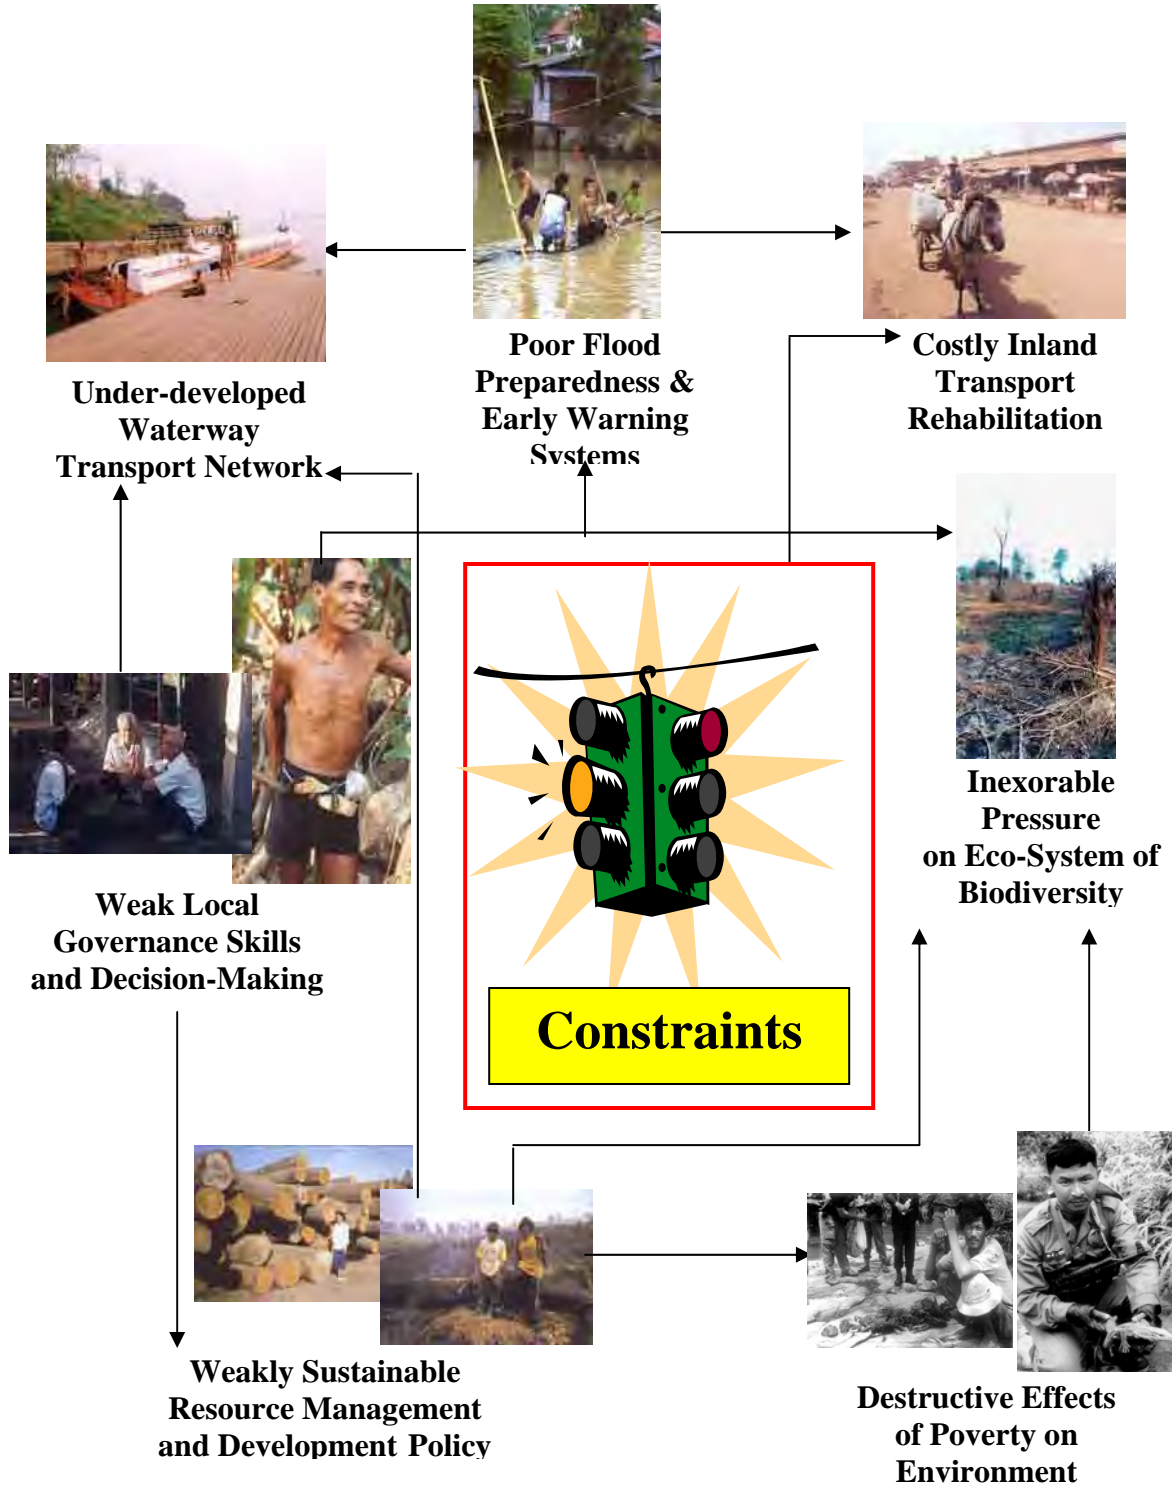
Under-developed Waterway Transport Network

Poor Flood Preparedness & Early Warning Systems

Costly Inland Transport Rehabilitation

Inexorable Pressure on Eco-System of Biodiversity

Weak Local Governance Skills and Decision-Making

Constraints

Weakly Sustainable Resource Management and Development Policy

Destructive Effects of Poverty on Environment